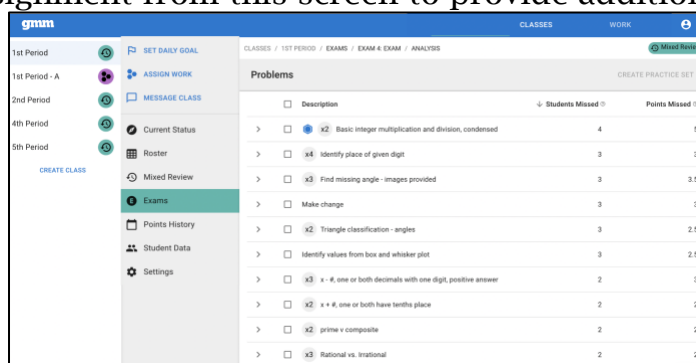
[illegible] from this screen to provide additio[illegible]

gmm

CLASSES WORK

1st Period
1st Period - A
2nd Period
4th Period
5th Period
CREATE CLASS

SET DAILY GOAL
ASSIGN WORK
MESSAGE CLASS
Current Status
Roster
Mixed Review
Exams
Points History
Student Data
Settings

CLASSES / 1ST PERIOD / EXAMS / EXAM 4: EXAM / ANALYSIS

Mixed Revie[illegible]

Problems

CREATE PRACTICE SET

| | Description | Students Missed | Points Missed |
|---|---|---|---|
| > | x2 Basic integer multiplication and division, condensed | 4 | 5 |
| > | x4 Identify place of given digit | 3 | 3 |
| > | x3 Find missing angle - images provided | 3 | 3.5 |
| > | Make change | 3 | 3 |
| > | x2 Triangle classification - angles | 3 | 2.5 |
| > | Identify values from box and whisker plot | 3 | 2.5 |
| > | x3 x - #, one or both decimals with one digit, positive answer | 2 | 2 |
| > | x2 x + #, one or both have tenths place | 2 | 2 |
| > | x2 prime v composite | 2 | 2 |
| > | x3 Rational vs. Irrational | 2 | 2 |